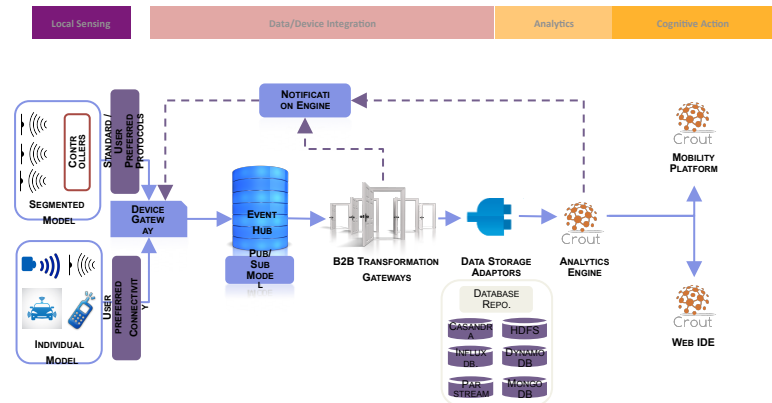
Local Sensing

Data/Device Integration

Analytics

Cognitive Action

Notification Engine

Standard / User Preferred Protocols

Controllers

Segmented Model

Device Gateway

Event Hub

Pub/Sub Model

B2B Transformation Gateways

Data Storage Adaptors

Crout

Analytics Engine

Crout

Mobility Platform

Crout

Web IDE

User Preferred Connectivity

Individual Model

Database Repo.

Casandra

HDFS

Influx DB

Dynamo DB

Par Stream

Mongo DB